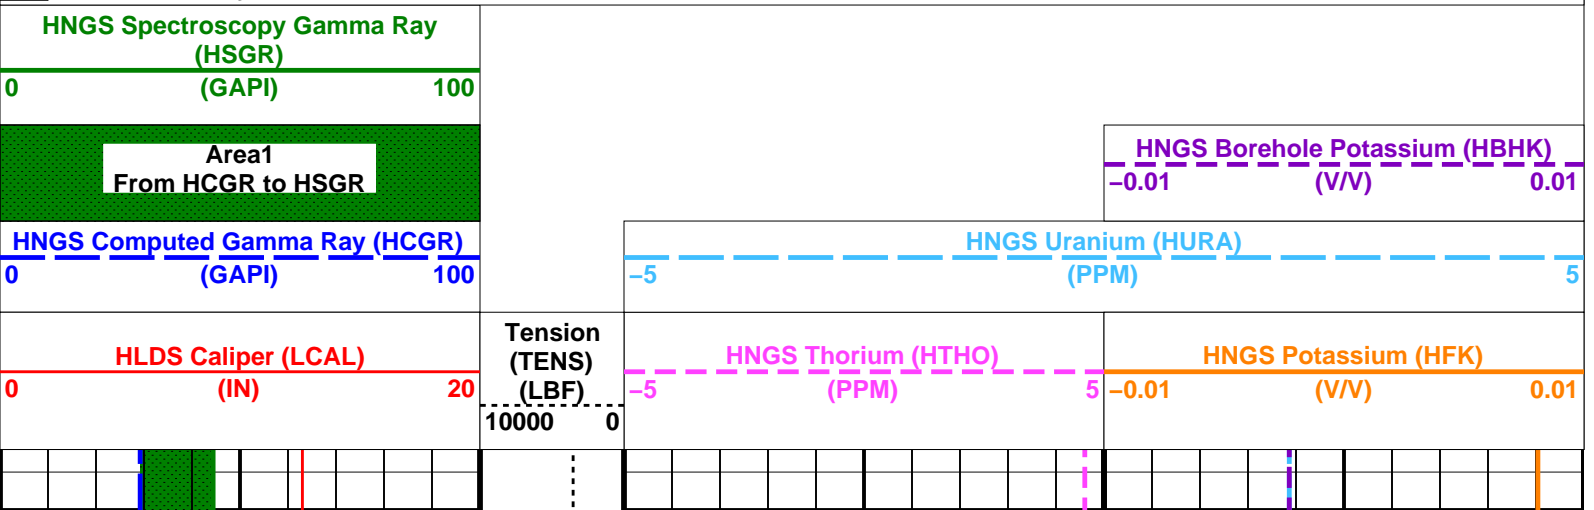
HNGS Spectroscopy Gamma Ray (HSGR)
0 (GAPI) 100

Area1
From HCGR to HSGR

HNGS Computed Gamma Ray (HCGR)
0 (GAPI) 100

HLDS Caliper (LCAL)
0 (IN) 20

Tension (TENS) (LBF)
10000 0

HNGS Borehole Potassium (HBHK)
−0.01 (V/V) 0.01

HNGS Uranium (HURA)
−5 (PPM) 5

HNGS Thorium (HTHO)
−5 (PPM) 5

HNGS Potassium (HFK)
−0.01 (V/V) 0.01